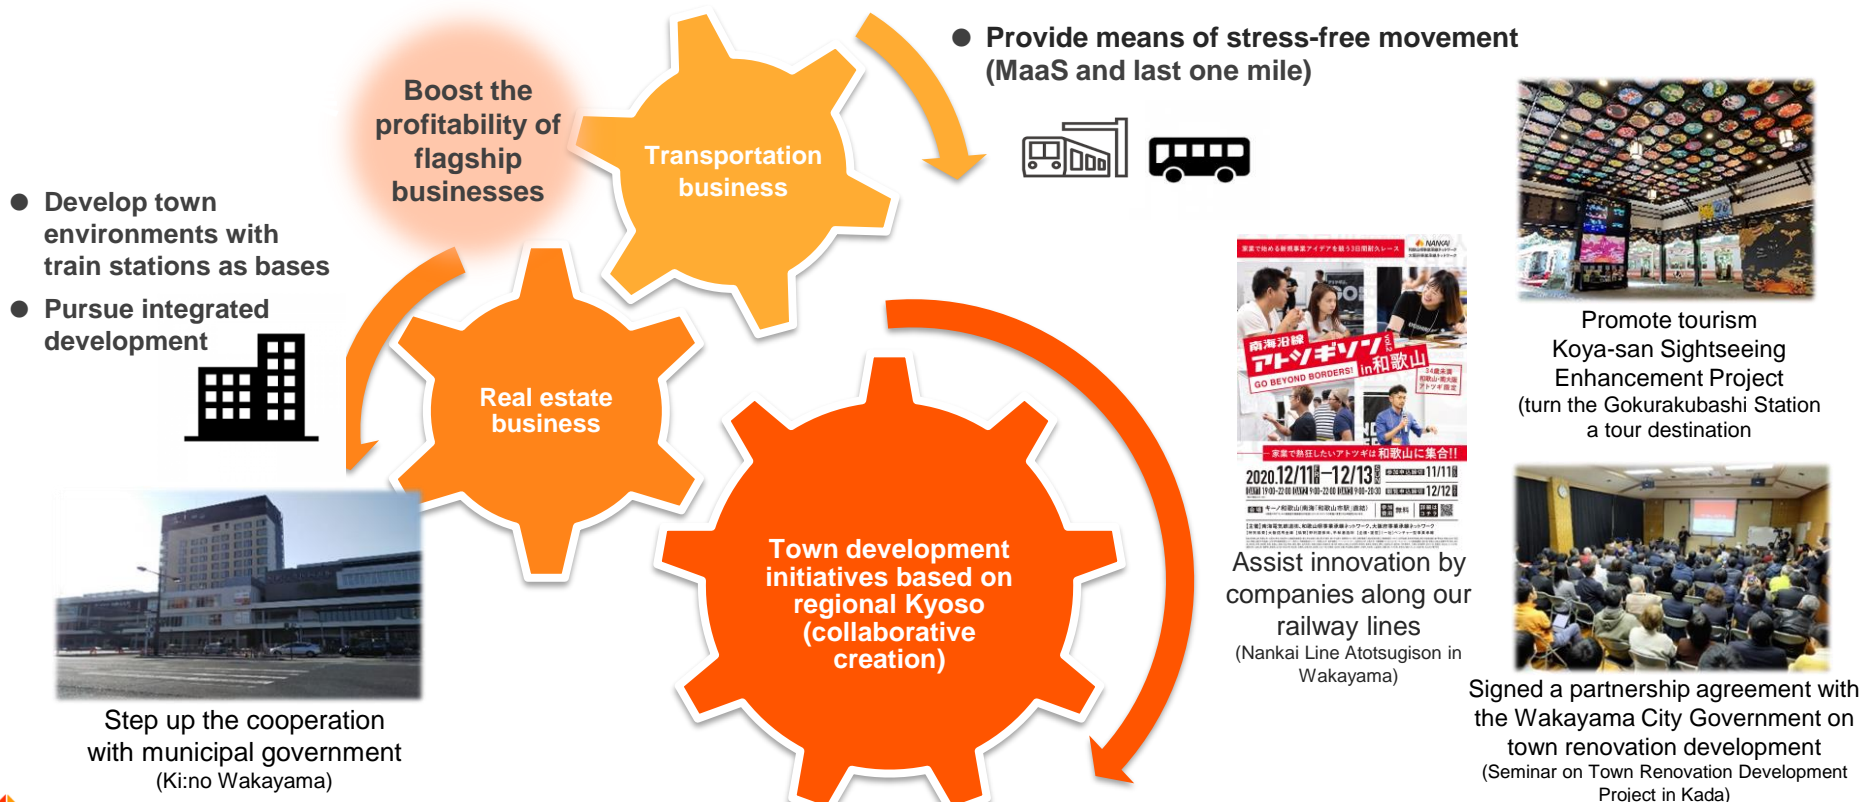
Boost the profitability of flagship businesses

Transportation business

Provide means of stress-free movement (MaaS and last one mile)

Develop town environments with train stations as bases

Pursue integrated development

Real estate business

Town development initiatives based on regional Kyoso (collaborative creation)

Promote tourism
Koya-san Sightseeing Enhancement Project
(turn the Gokurakubashi Station a tour destination

南海沿線 アトツギソン in和歌山
GO BEYOND BORDERS!
2020.12/11-12/13

Assist innovation by companies along our railway lines
(Nankai Line Atotsugison in Wakayama)

Signed a partnership agreement with the Wakayama City Government on town renovation development
(Seminar on Town Renovation Development Project in Kada)

Step up the cooperation with municipal government
(Ki:no Wakayama)